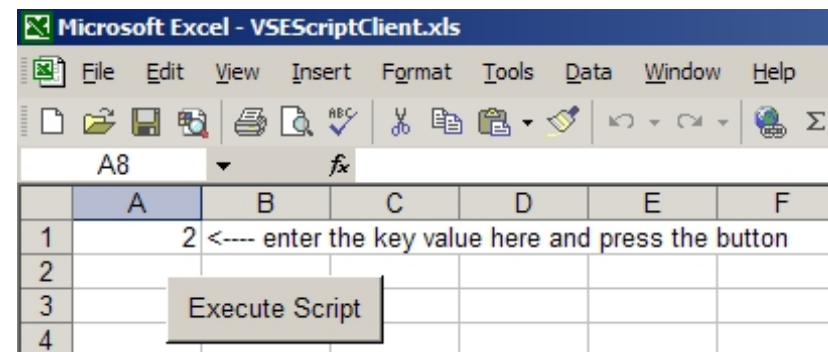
Microsoft Excel - VSEScriptClient.xls

File Edit View Insert Format Tools Data Window Help

A8 $f_x$

| | A | B | C | D | E | F |
|---|---|---|---|---|---|---|
| 1 | 2 | <---- enter the key value here and press the button | | | | |
| 2 | | | | | | |
| 3 | | | | | | |
| 4 | | | | | | |

Execute Script